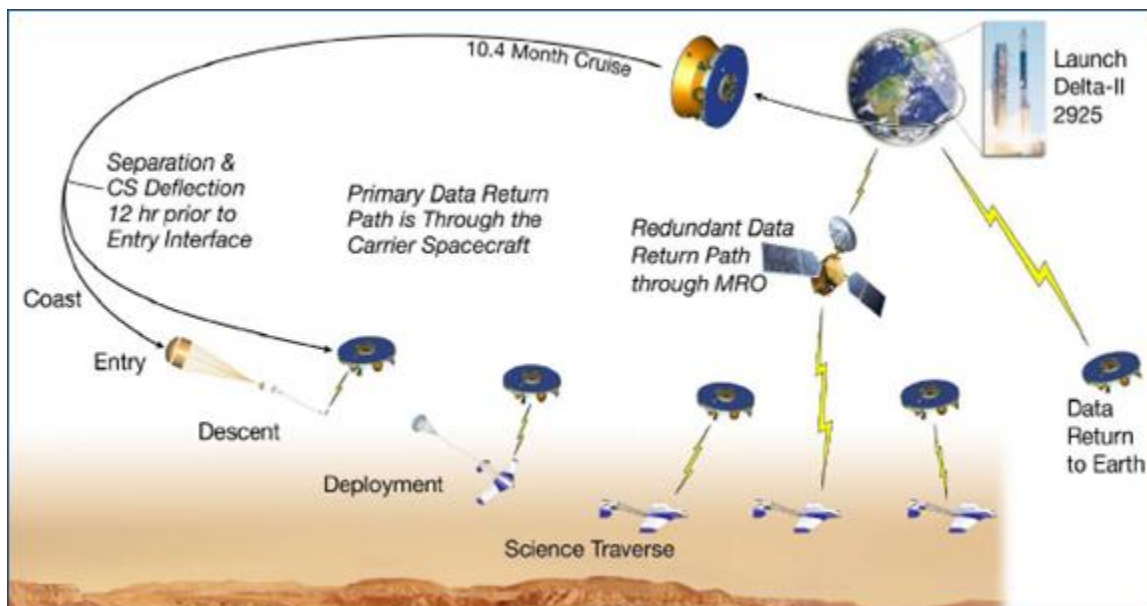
10.4 Month Cruise

Launch Delta-II 2925

Separation & CS Deflection 12 hr prior to Entry Interface

Primary Data Return Path is Through the Carrier Spacecraft

Redundant Data Return Path through MRO

Coast

Entry

Descent

Deployment

Science Traverse

Data Return to Earth